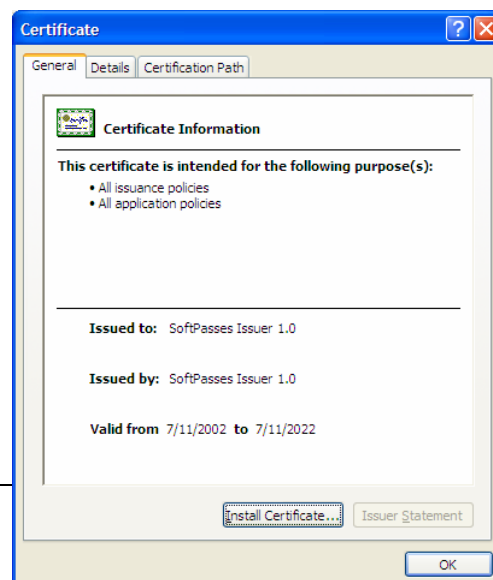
Certificate

General | Details | Certification Path

Certificate Information

This certificate is intended for the following purpose(s):
• All issuance policies
• All application policies

Issued to: SoftPasses Issuer 1.0

Issued by: SoftPasses Issuer 1.0

Valid from 7/11/2002 to 7/11/2022

Install Certificate... | Issuer Statement

OK